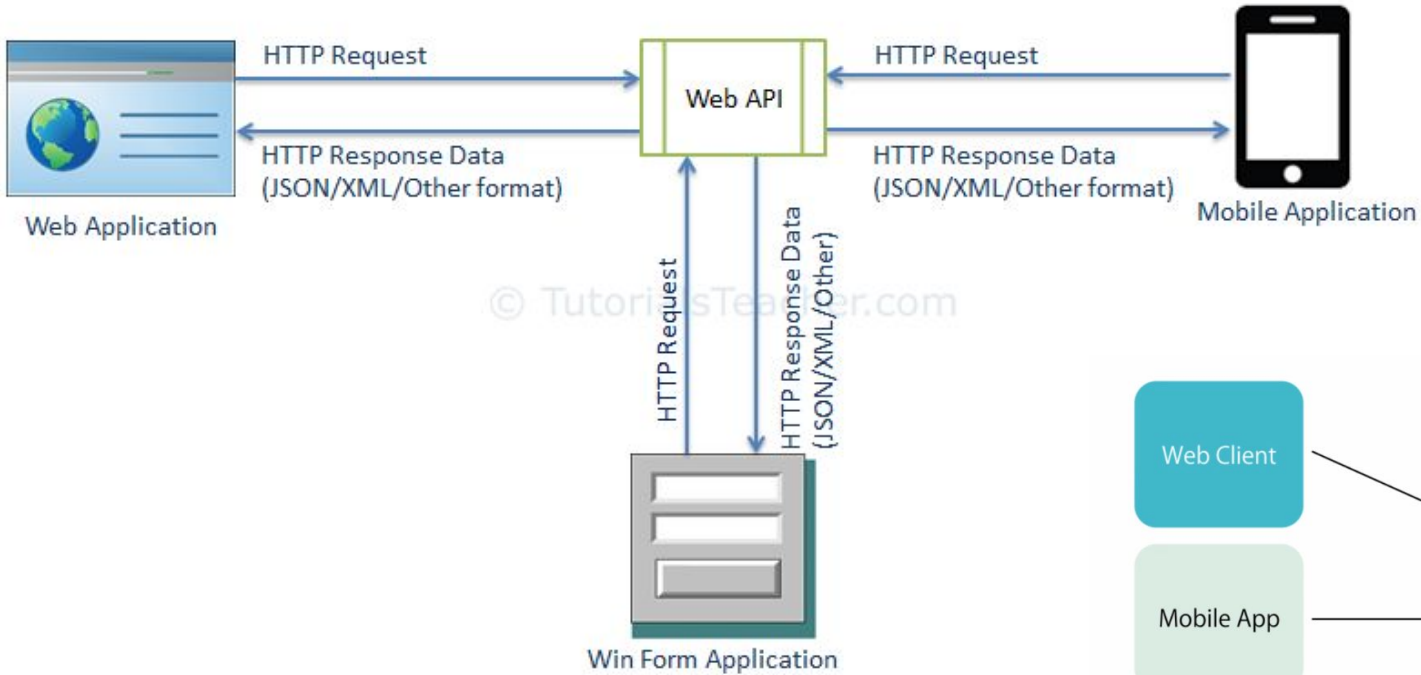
HTTP Request

Web API

HTTP Request

HTTP Response Data (JSON/XML/Other format)

HTTP Response Data (JSON/XML/Other format)

Web Application

Mobile Application

© TutorialsTeacher.com

HTTP Request

HTTP Response Data (JSON/XML/Other)

Web Client

Mobile App

Win Form Application